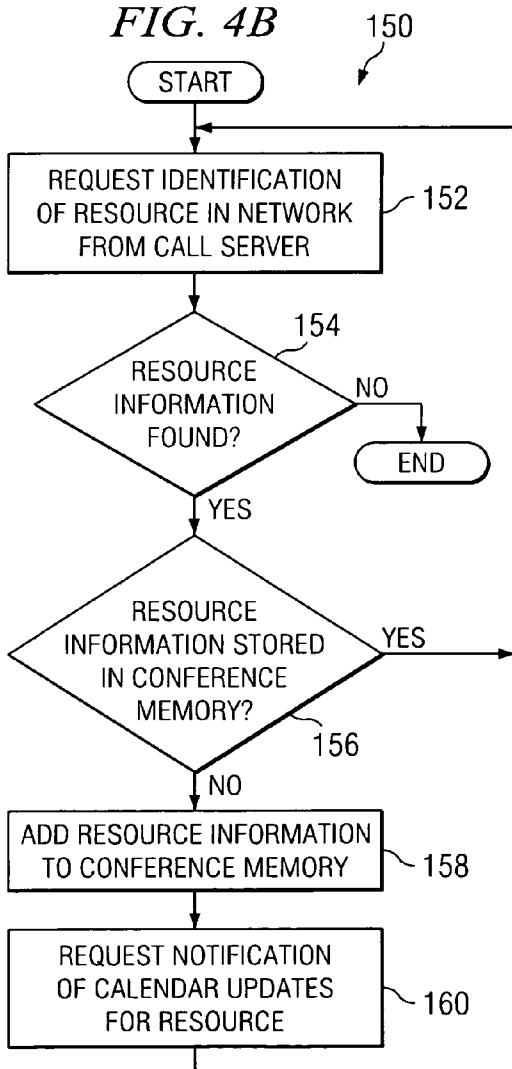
FIG. 4B

150

START

REQUEST IDENTIFICATION OF RESOURCE IN NETWORK FROM CALL SERVER

152

154

RESOURCE INFORMATION FOUND?

NO

END

YES

RESOURCE INFORMATION STORED IN CONFERENCE MEMORY?

YES

156

NO

ADD RESOURCE INFORMATION TO CONFERENCE MEMORY

158

REQUEST NOTIFICATION OF CALENDAR UPDATES FOR RESOURCE

160